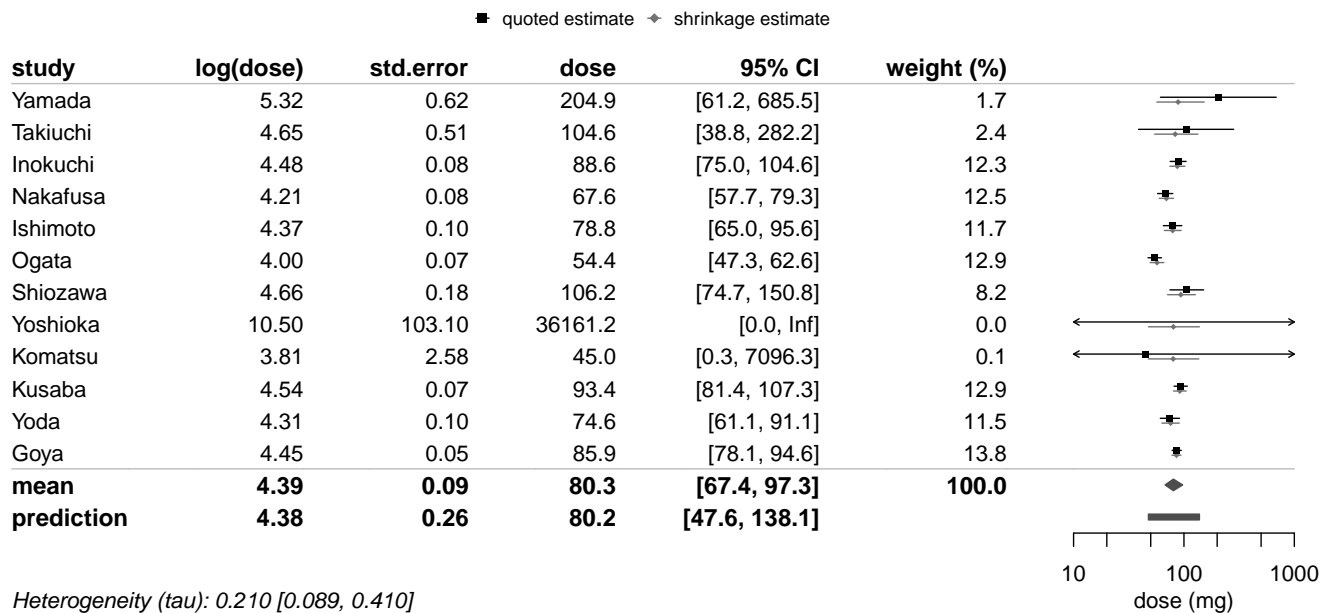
quoted estimate shrinkage estimate

| study | log(dose) | std.error | dose | 95% CI | weight (%) |
|---|---|---|---|---|---|
| Yamada | 5.32 | 0.62 | 204.9 | [61.2, 685.5] | 1.7 |
| Takiuchi | 4.65 | 0.51 | 104.6 | [38.8, 282.2] | 2.4 |
| Inokuchi | 4.48 | 0.08 | 88.6 | [75.0, 104.6] | 12.3 |
| Nakafusa | 4.21 | 0.08 | 67.6 | [57.7, 79.3] | 12.5 |
| Ishimoto | 4.37 | 0.10 | 78.8 | [65.0, 95.6] | 11.7 |
| Ogata | 4.00 | 0.07 | 54.4 | [47.3, 62.6] | 12.9 |
| Shiozawa | 4.66 | 0.18 | 106.2 | [74.7, 150.8] | 8.2 |
| Yoshioka | 10.50 | 103.10 | 36161.2 | [0.0, Inf] | 0.0 |
| Komatsu | 3.81 | 2.58 | 45.0 | [0.3, 7096.3] | 0.1 |
| Kusaba | 4.54 | 0.07 | 93.4 | [81.4, 107.3] | 12.9 |
| Yoda | 4.31 | 0.10 | 74.6 | [61.1, 91.1] | 11.5 |
| Goya | 4.45 | 0.05 | 85.9 | [78.1, 94.6] | 13.8 |
| **mean** | **4.39** | **0.09** | **80.3** | **[67.4, 97.3]** | **100.0** |
| **prediction** | **4.38** | **0.26** | **80.2** | **[47.6, 138.1]** | |

10 100 1000
dose (mg)

*Heterogeneity (tau): 0.210 [0.089, 0.410]*